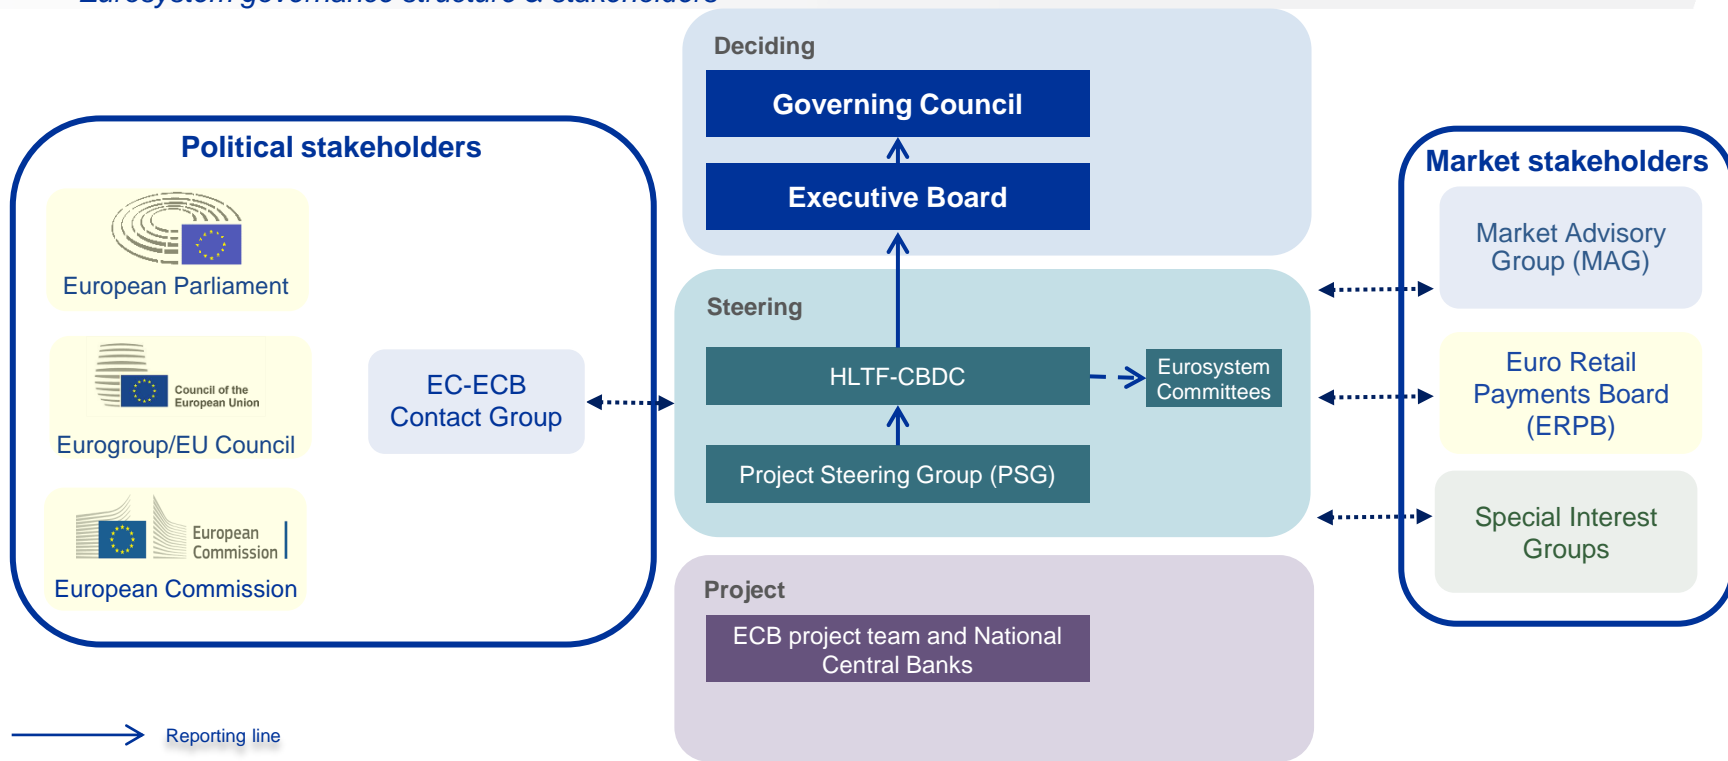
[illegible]

Deciding

Governing Council

Executive Board

Political stakeholders

European Parliament

Council of the European Union

Eurogroup/EU Council

European Commission

European Commission

EC-ECB Contact Group

Steering

HLTF-CBDC

Eurosystem Committees

Project Steering Group (PSG)

Market stakeholders

Market Advisory Group (MAG)

Euro Retail Payments Board (ERPB)

Special Interest Groups

Project

ECB project team and National Central Banks

Reporting line